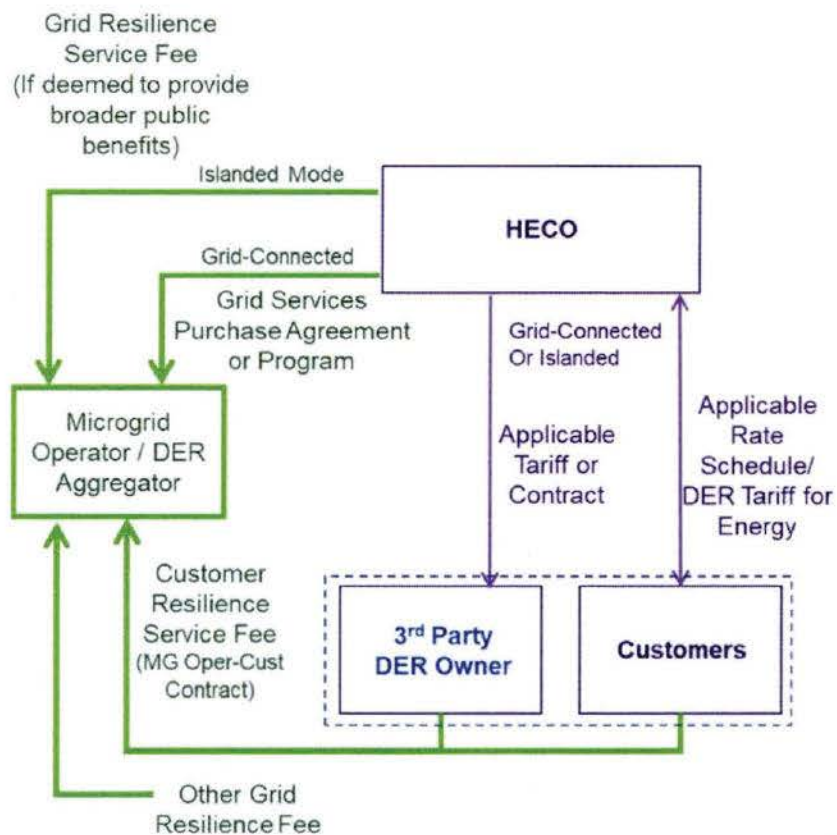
Grid Resilience Service Fee (If deemed to provide broader public benefits)

Islanded Mode

HECO

Grid-Connected

Grid Services Purchase Agreement or Program

Grid-Connected Or Islanded

Microgrid Operator / DER Aggregator

Applicable Tariff or Contract

Applicable Rate Schedule/ DER Tariff for Energy

Customer Resilience Service Fee (MG Oper-Cust Contract)

3$^{rd}$ Party DER Owner

Customers

Other Grid Resilience Fee